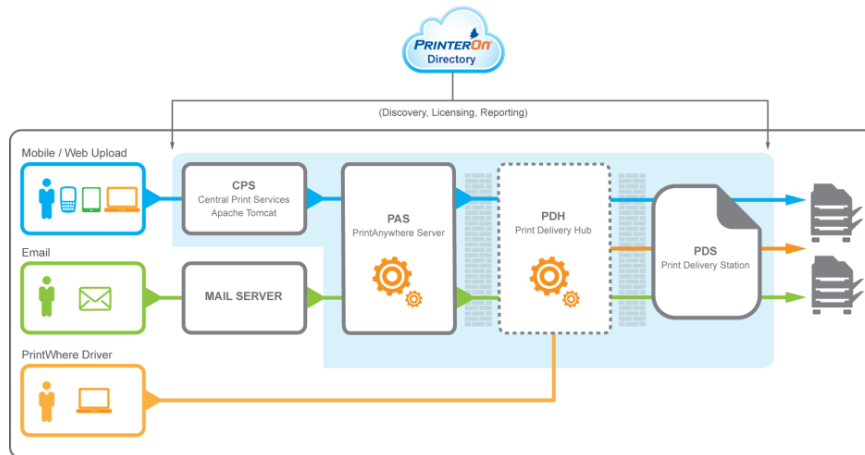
PRINTERON
Directory

(Discovery, Licensing, Reporting)

Mobile / Web Upload

CPS
Central Print Services
Apache Tomcat

PAS
PrintAnywhere Server

PDH
Print Delivery Hub

PDS
Print Delivery Station

Email

MAIL SERVER

PrintWhere Driver